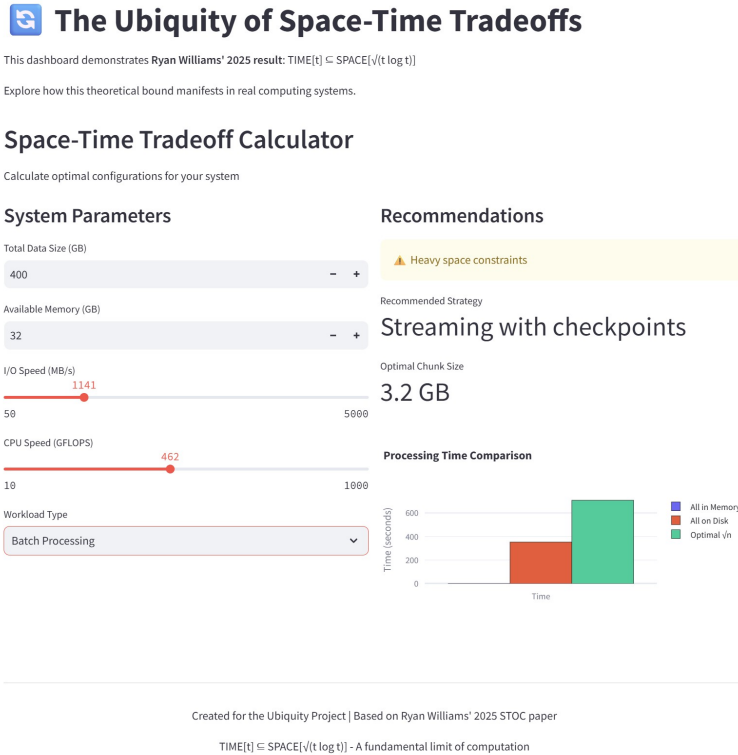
🔄 The Ubiquity of Space-Time Tradeoffs

This dashboard demonstrates **Ryan Williams' 2025 result**: TIME[t] ⊆ SPACE[√(t log t)]

Explore how this theoretical bound manifests in real computing systems.

Space-Time Tradeoff Calculator

Calculate optimal configurations for your system

System Parameters

Total Data Size (GB)

400 − +

Available Memory (GB)

32 − +

I/O Speed (MB/s)

1141

50 5000

CPU Speed (GFLOPS)

462

10 1000

Workload Type

Batch Processing

Recommendations

⚠️ Heavy space constraints

Recommended Strategy

Streaming with checkpoints

Optimal Chunk Size

3.2 GB

Processing Time Comparison

Time (seconds)

0
200
400
600

Time

All in Memory
All on Disk
Optimal √n

Created for the Ubiquity Project | Based on Ryan Williams' 2025 STOC paper

TIME[t] ⊆ SPACE[√(t log t)] - A fundamental limit of computation